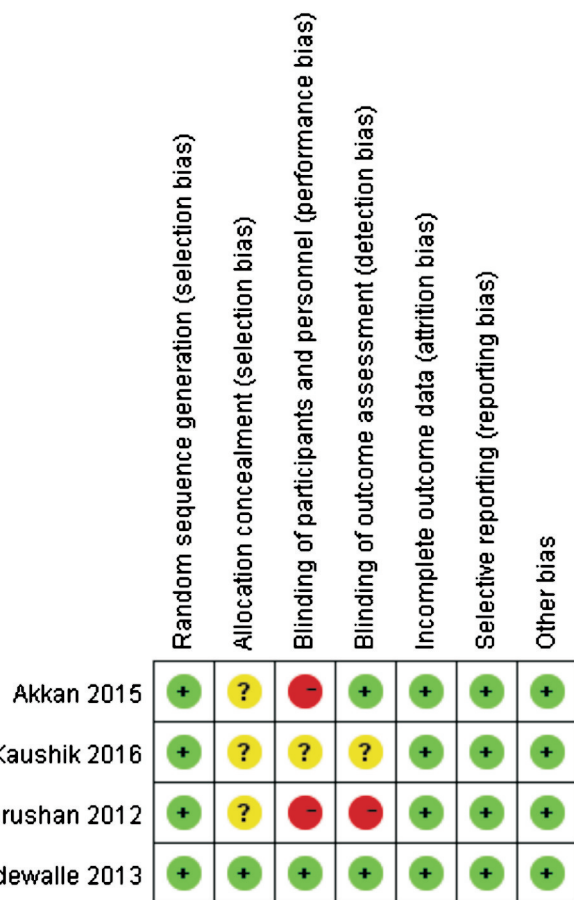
| | Random sequence generation (selection bias) | Allocation concealment (selection bias) | Blinding of participants and personnel (performance bias) | Blinding of outcome assessment (detection bias) | Incomplete outcome data (attrition bias) | Selective reporting (reporting bias) | Other bias |
|---|---|---|---|---|---|---|---|
| Akkan 2015 | + | ? | - | + | + | + | + |
| Kaushik 2016 | + | ? | ? | ? | + | + | + |
| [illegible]rushan 2012 | + | ? | - | - | + | + | + |
| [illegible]dewalle 2013 | + | + | + | + | + | + | + |